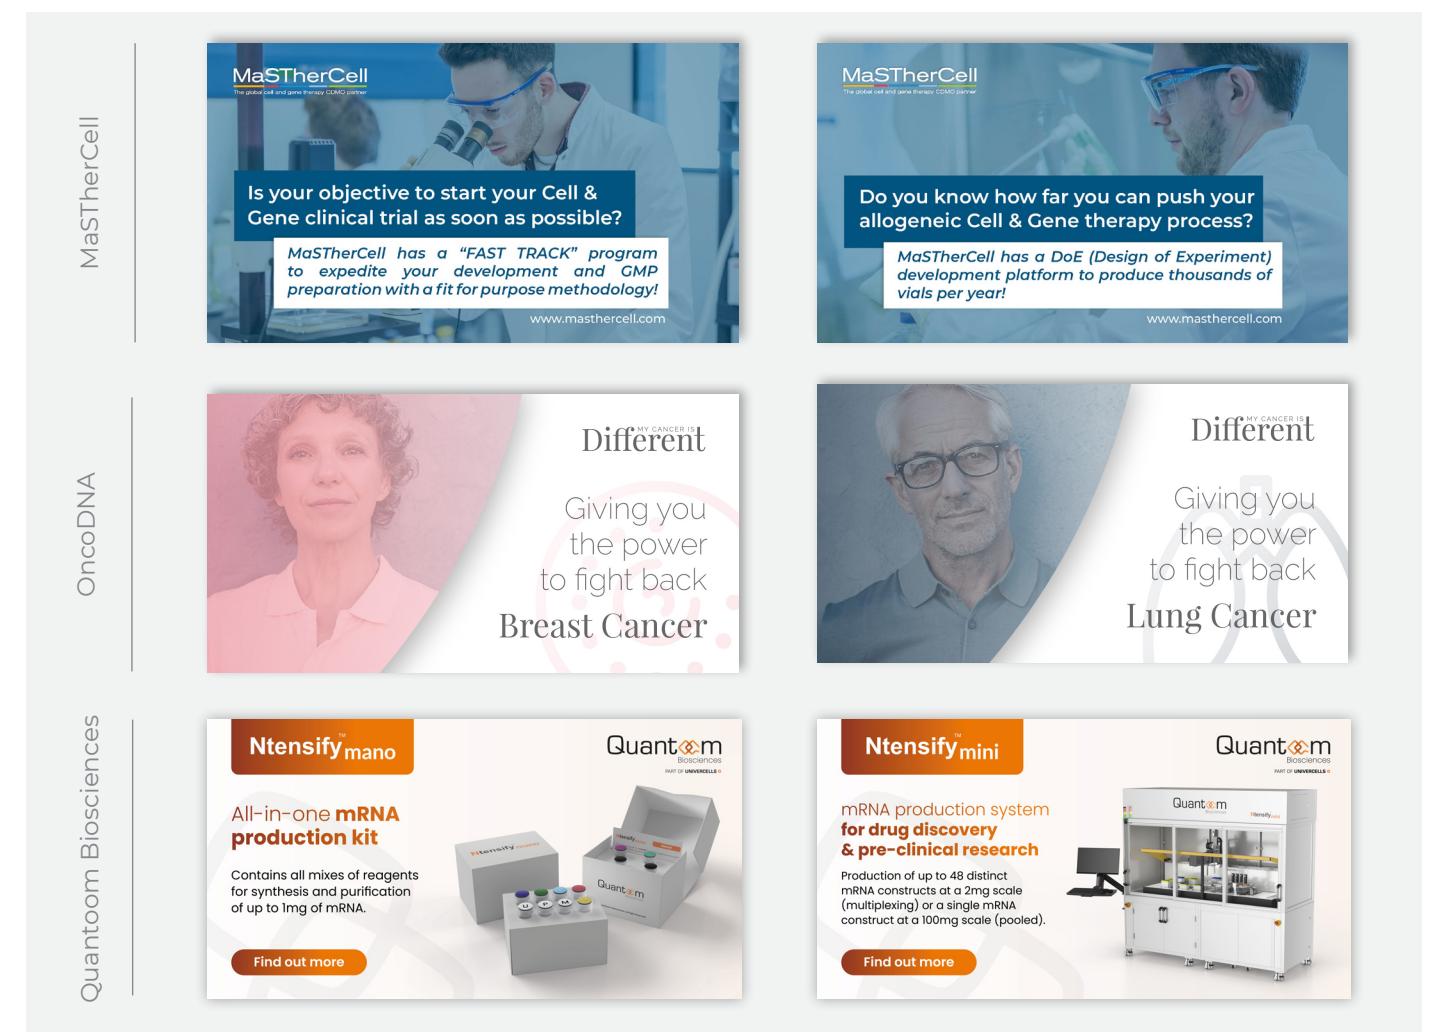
MaSTherCell

MaSTherCell
The global cell and gene therapy CDMO partner

Is your objective to start your Cell & Gene clinical trial as soon as possible?

MaSTherCell has a "FAST TRACK" program to expedite your development and GMP preparation with a fit for purpose methodology!

www.masthercell.com

MaSTherCell
The global cell and gene therapy CDMO partner

Do you know how far you can push your allogeneic Cell & Gene therapy process?

MaSTherCell has a DoE (Design of Experiment) development platform to produce thousands of vials per year!

www.masthercell.com

OncoDNA

MY CANCER IS
Different

Giving you the power to fight back
Breast Cancer

MY CANCER IS
Different

Giving you the power to fight back
Lung Cancer

Quantoom Biosciences

Ntensify mano

Quantoom
Biosciences
PART OF UNIVERCELLS

All-in-one mRNA production kit

Contains all mixes of reagents for synthesis and purification of up to 1mg of mRNA.

Find out more

Ntensify mini

Quantoom
Biosciences
PART OF UNIVERCELLS

mRNA production system for drug discovery & pre-clinical research

Production of up to 48 distinct mRNA constructs at a 2mg scale (multiplexing) or a single mRNA construct at a 100mg scale (pooled).

Find out more